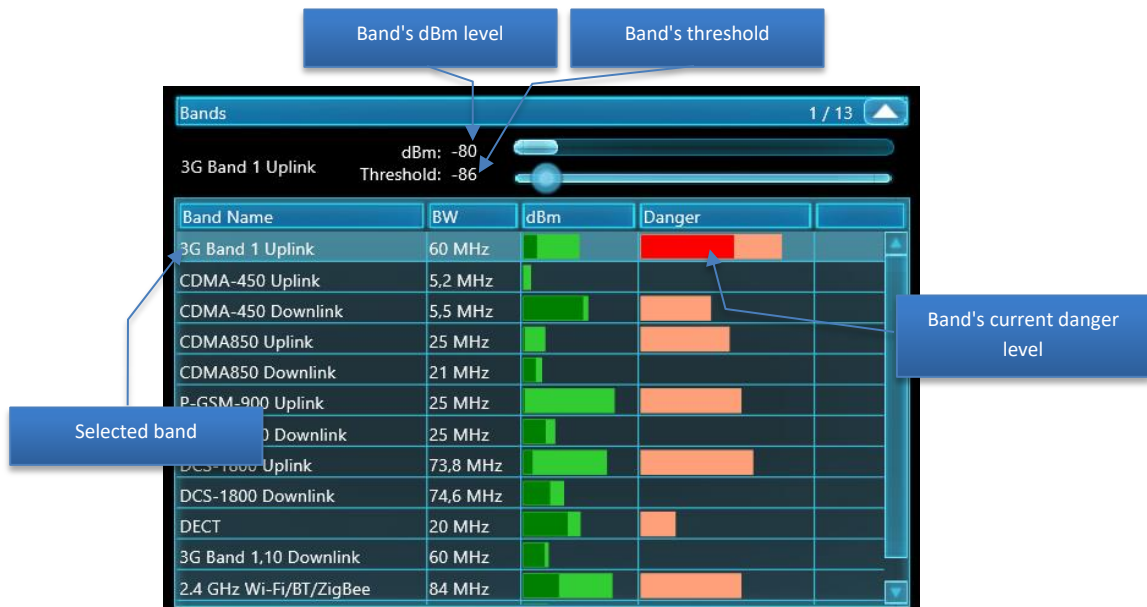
Band's dBm level

Band's threshold

Bands

1 / 13

3G Band 1 Uplink

dBm: -80

Threshold: -86

| Band Name | BW | dBm | Danger | |
|---|---|---|---|---|
| 3G Band 1 Uplink | 60 MHz | | | |
| CDMA-450 Uplink | 5,2 MHz | | | |
| CDMA-450 Downlink | 5,5 MHz | | | |
| CDMA850 Uplink | 25 MHz | | | |
| CDMA850 Downlink | 21 MHz | | | |
| P-GSM-900 Uplink | 25 MHz | | | |
| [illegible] Downlink | 25 MHz | | | |
| DCS-1800 Uplink | 73,8 MHz | | | |
| DCS-1800 Downlink | 74,6 MHz | | | |
| DECT | 20 MHz | | | |
| 3G Band 1,10 Downlink | 60 MHz | | | |
| 2.4 GHz Wi-Fi/BT/ZigBee | 84 MHz | | | |

Band's current danger level

Selected band